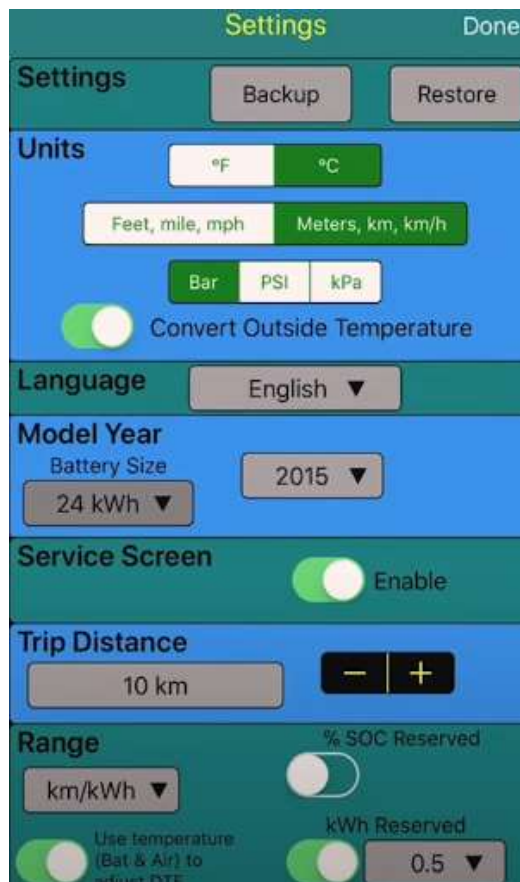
Settings Done

Settings Backup Restore

Units

°F °C

Feet, mile, mph Meters, km, km/h

Bar PSI kPa

Convert Outside Temperature

Language English ▼

Model Year

Battery Size

24 kWh ▼

2015 ▼

Service Screen

Enable

Trip Distance

10 km

− +

Range

% SOC Reserved

km/kWh ▼

Use temperature (Bat & Air) to adjust DTE

kWh Reserved

0.5 ▼